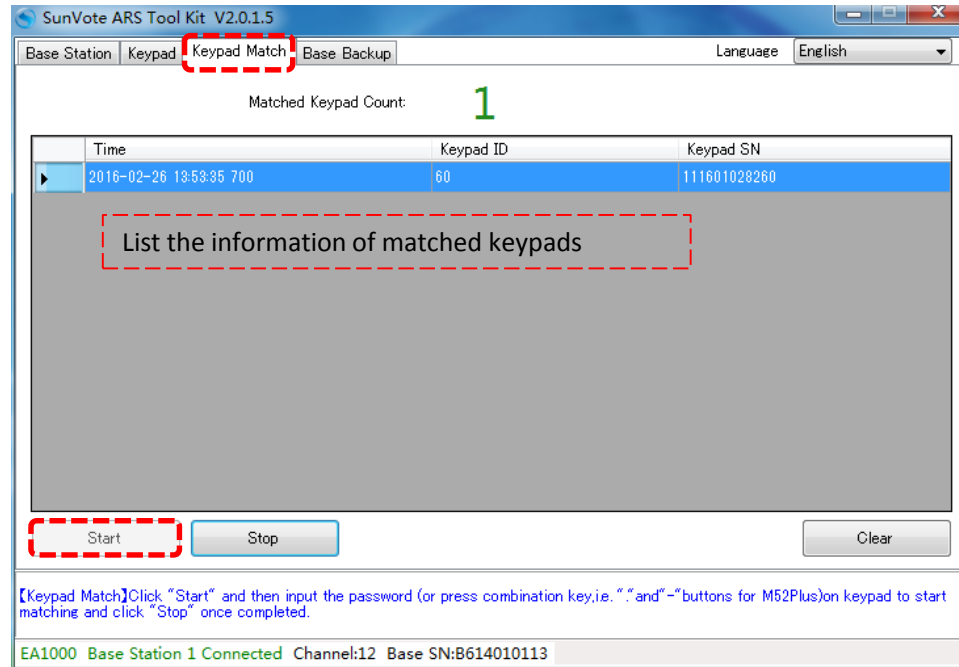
SunVote ARS Tool Kit V2.0.1.5

Base Station | Keypad | Keypad Match | Base Backup

Language English

Matched Keypad Count: 1

| | Time | Keypad ID | Keypad SN |
|---|---|---|---|
| ▶ | 2016-02-26 13:53:35 700 | 60 | 111601028260 |

List the information of matched keypads

Start Stop Clear

【Keypad Match】Click "Start" and then input the password (or press combination key,i.e."."and"-"buttons for M52Plus)on keypad to start matching and click "Stop" once completed.

EA1000 Base Station 1 Connected Channel:12 Base SN:B614010113